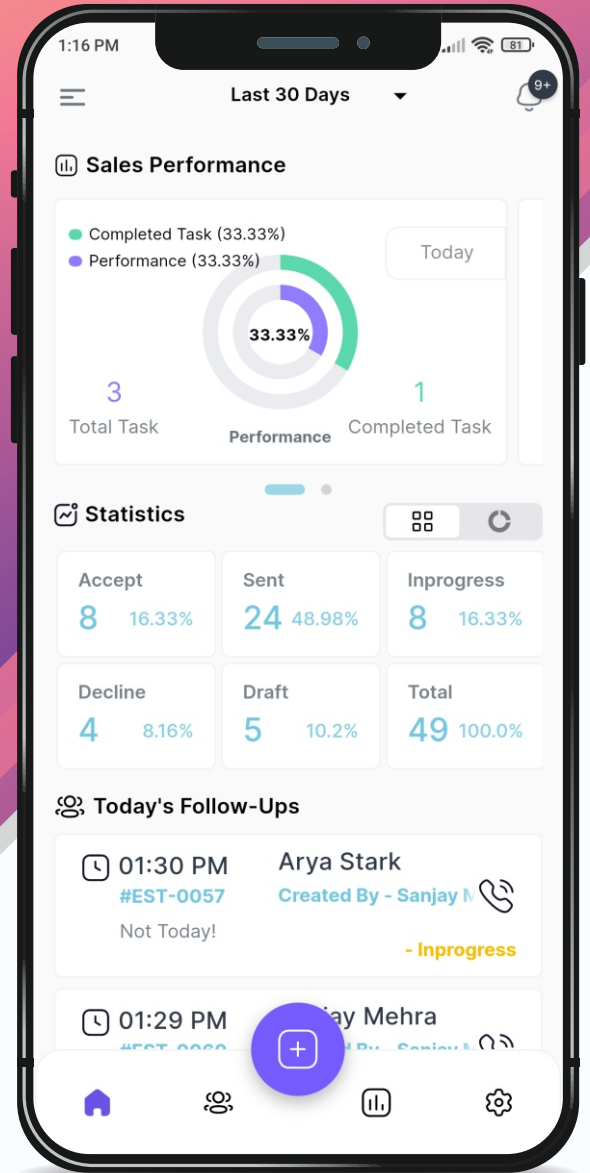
1:16 PM

81

Last 30 Days

9+

Sales Performance

Completed Task (33.33%)
Performance (33.33%)

Today

33.33%

3
Total Task

Performance

1
Completed Task

Statistics

Accept
8 16.33%

Sent
24 48.98%

Inprogress
8 16.33%

Decline
4 8.16%

Draft
5 10.2%

Total
49 100.0%

Today's Follow-Ups

01:30 PM
#EST-0057
Not Today!

Arya Stark
Created By - Sanjay M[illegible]

- Inprogress

01:29 PM
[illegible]

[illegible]ay Mehra
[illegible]